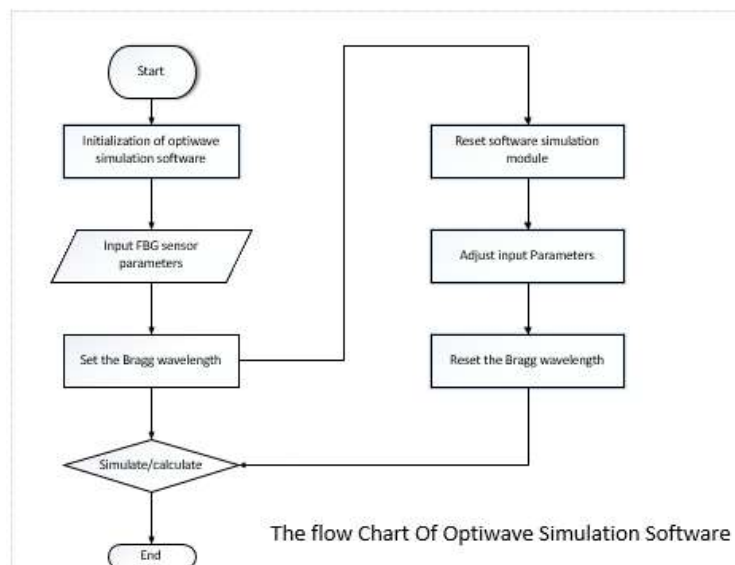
Start

Initialization of optiwave simulation software

Input FBG sensor parameters

Set the Bragg wavelength

Simulate/calculate

End

Reset software simulation module

Adjust input Parameters

Reset the Bragg wavelength

The flow Chart Of Optiwave Simulation Software